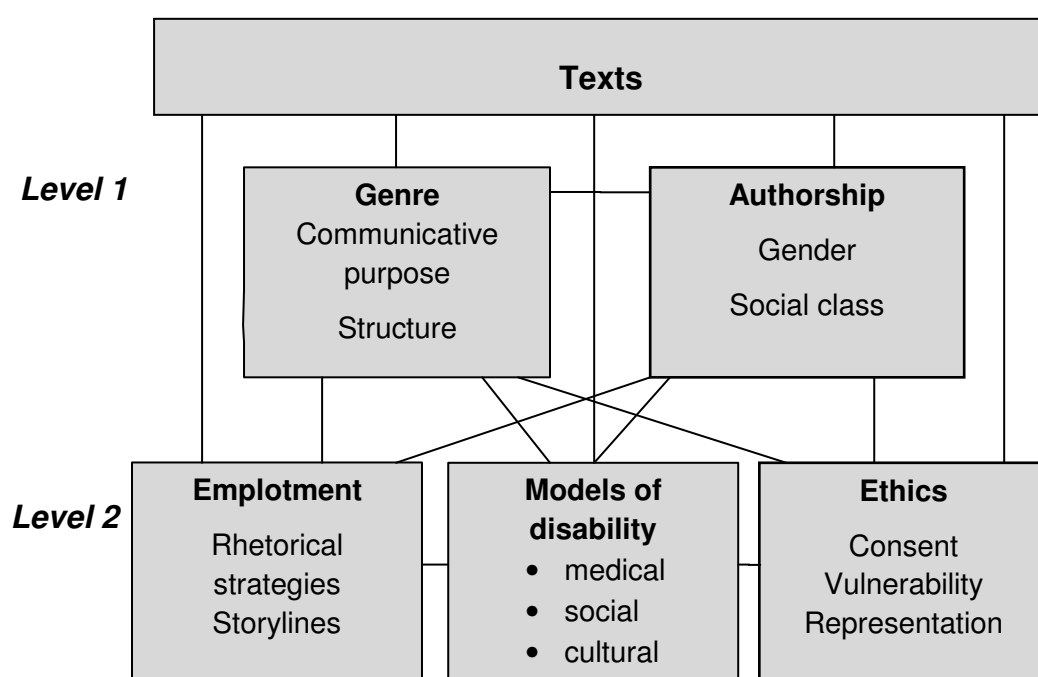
Texts

Level 1

Genre
Communicative purpose
Structure

Authorship
Gender
Social class

Level 2

Emplotment
Rhetorical strategies
Storylines

Models of disability
• medical
• social
• cultural

Ethics
Consent
Vulnerability
Representation